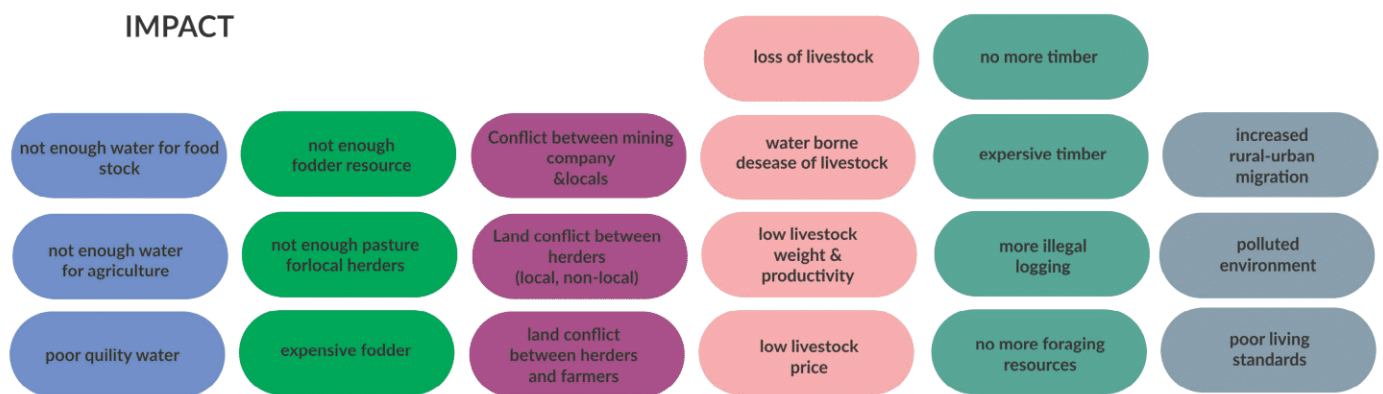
IMPACT

loss of livestock

no more timber

not enough water for food stock

not enough water for agriculture

poor quility water

not enough fodder resource

not enough pasture forlocal herders

expensive fodder

Conflict between mining company &locals

Land conflict between herders (local, non-local)

land conflict between herders and farmers

water borne desease of livestock

low livestock weight & productivity

low livestock price

expersive timber

more illegal logging

no more foraging resources

increased rural-urban migration

polluted environment

poor living standards